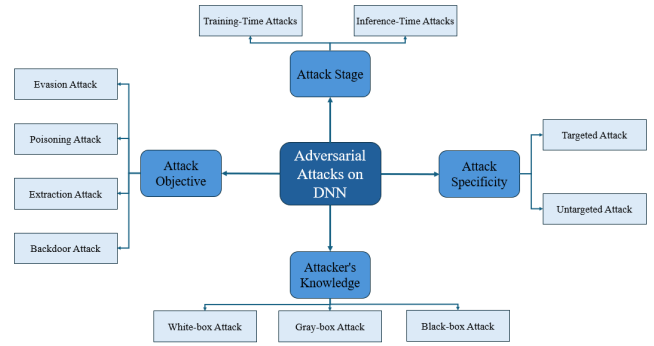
Training-Time Attacks

Inference-Time Attacks

Attack Stage

Evasion Attack

Poisoning Attack

Extraction Attack

Backdoor Attack

Attack Objective

Adversarial Attacks on DNN

Attack Specificity

Targeted Attack

Untargeted Attack

Attacker's Knowledge

White-box Attack

Gray-box Attack

Black-box Attack